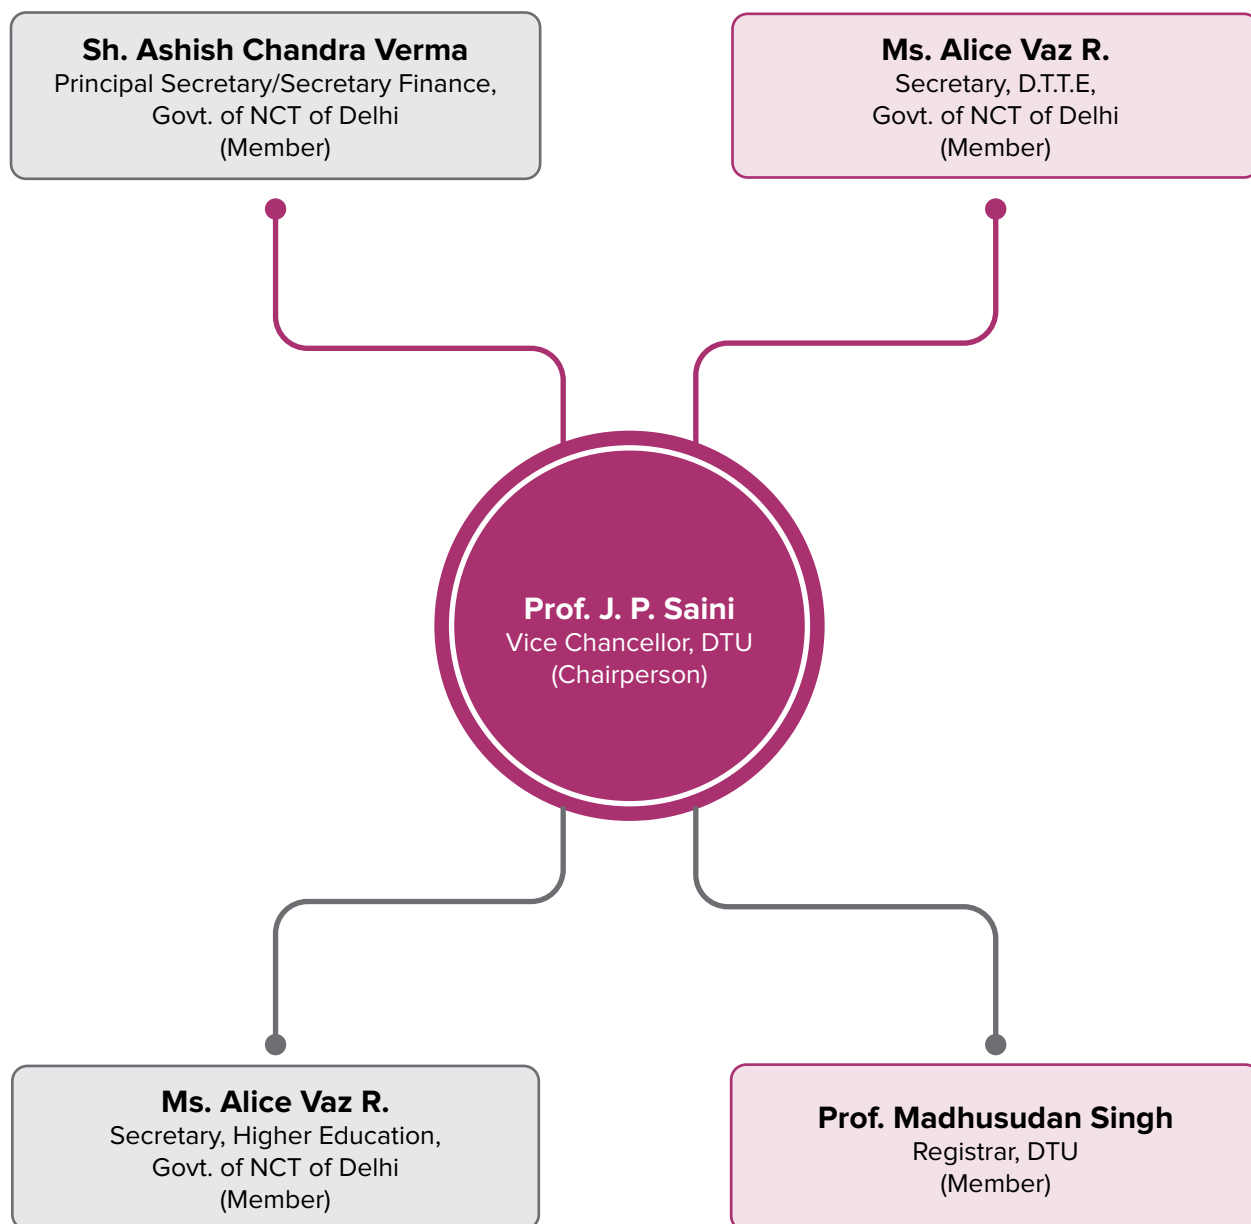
Sh. Ashish Chandra Verma
Principal Secretary/Secretary Finance, Govt. of NCT of Delhi
(Member)

Ms. Alice Vaz R.
Secretary, D.T.T.E, Govt. of NCT of Delhi
(Member)

Prof. J. P. Saini
Vice Chancellor, DTU
(Chairperson)

Ms. Alice Vaz R.
Secretary, Higher Education, Govt. of NCT of Delhi
(Member)

Prof. Madhusudan Singh
Registrar, DTU
(Member)